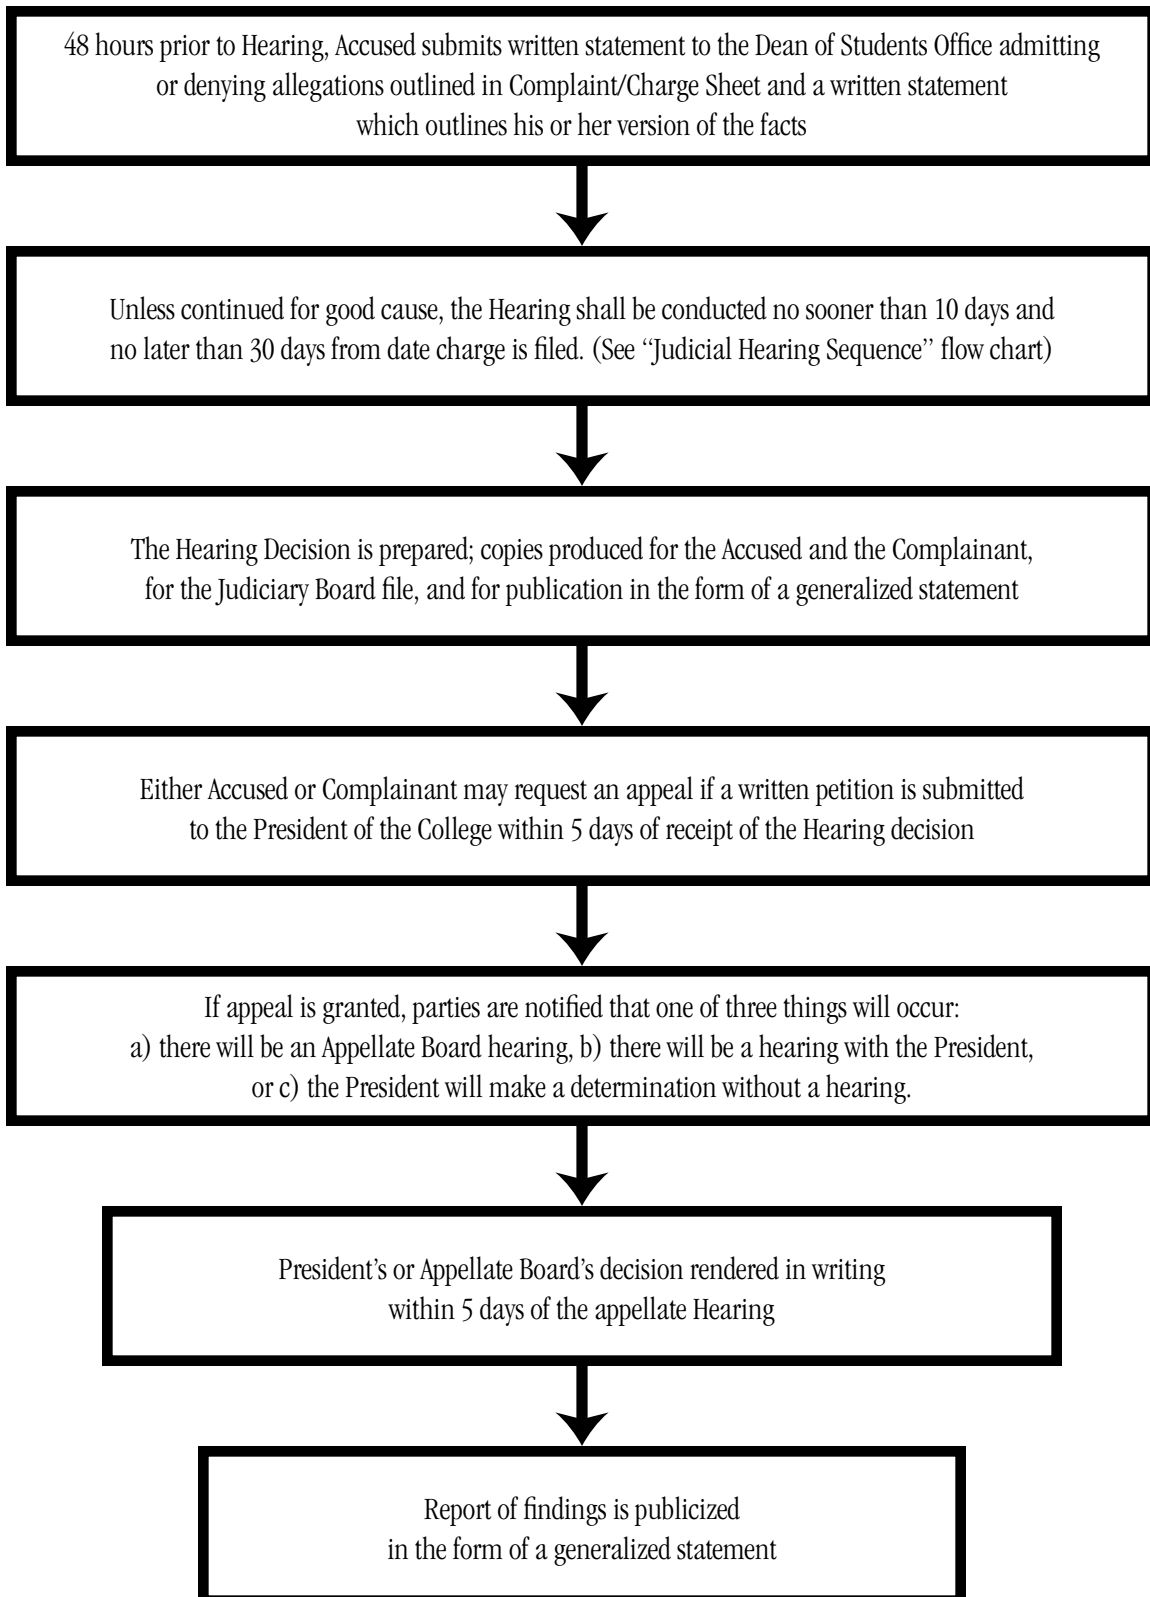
48 hours prior to Hearing, Accused submits written statement to the Dean of Students Office admitting or denying allegations outlined in Complaint/Charge Sheet and a written statement which outlines his or her version of the facts

Unless continued for good cause, the Hearing shall be conducted no sooner than 10 days and no later than 30 days from date charge is filed. (See ''Judicial Hearing Sequence'' flow chart)

The Hearing Decision is prepared; copies produced for the Accused and the Complainant, for the Judiciary Board file, and for publication in the form of a generalized statement

Either Accused or Complainant may request an appeal if a written petition is submitted to the President of the College within 5 days of receipt of the Hearing decision

If appeal is granted, parties are notified that one of three things will occur:
a) there will be an Appellate Board hearing, b) there will be a hearing with the President, or c) the President will make a determination without a hearing.

President's or Appellate Board's decision rendered in writing within 5 days of the appellate Hearing

Report of findings is publicized in the form of a generalized statement